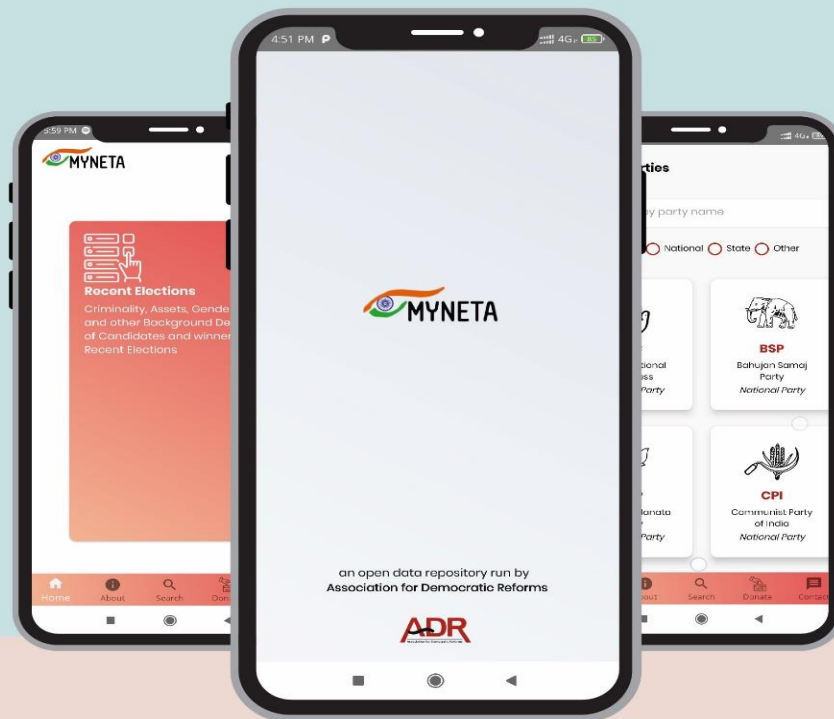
3:59 PM

MYNETA

Recent Elections
Criminality, Assets, Gende
and other Background De
of Candidates and winner
Recent Elections

Home About Search Don

4:51 PM 4G

MYNETA

an open data repository run by
Association for Democratic Reforms

ADR

4G

rties

y party name

National State Other

tional
ss
Party

BSP
Bahujan Samaj Party
National Party

anata
Party

CPI
Communist Party of India
National Party

out Search Donate Contac